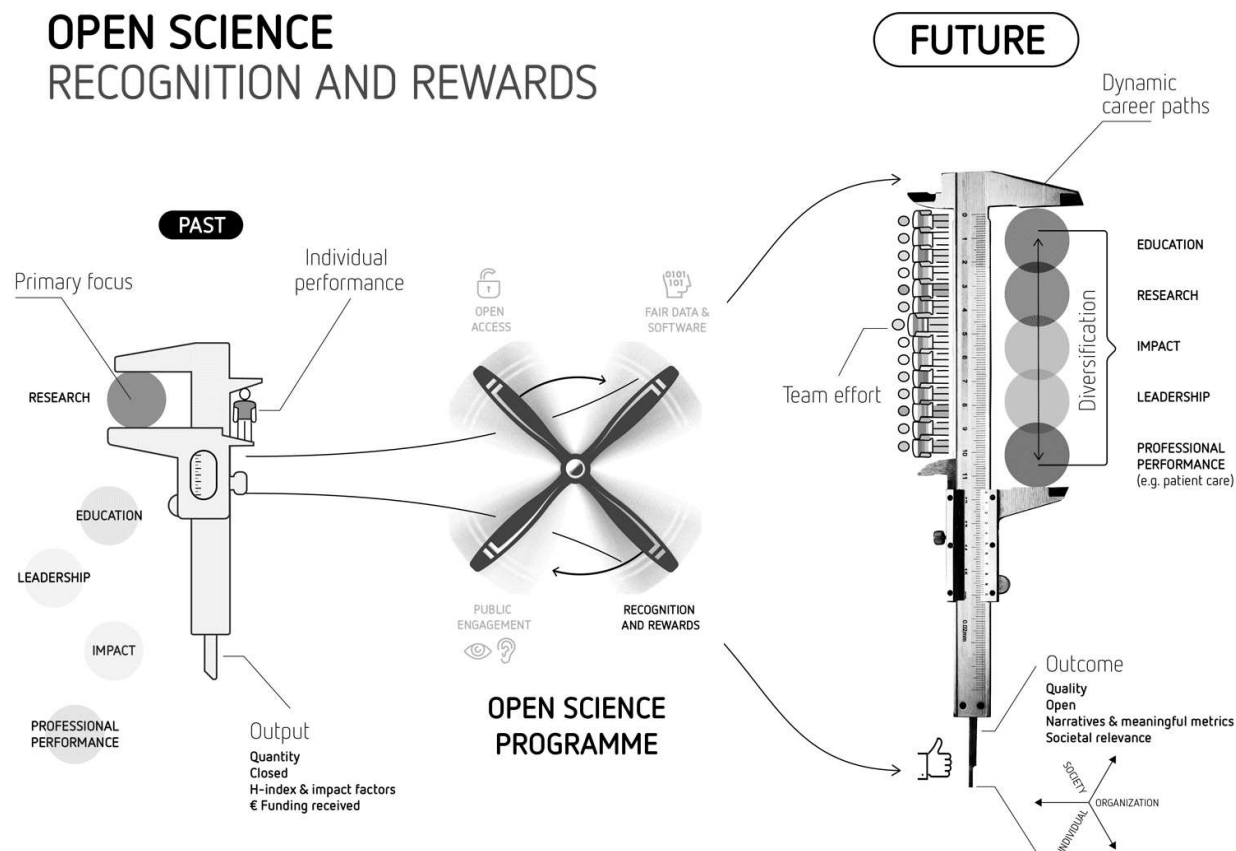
OPEN SCIENCE
RECOGNITION AND REWARDS

FUTURE

Dynamic career paths

PAST

Primary focus

Individual performance

RESEARCH

EDUCATION

LEADERSHIP

IMPACT

PROFESSIONAL PERFORMANCE

Output
Quantity
Closed
H-index & impact factors
€ Funding received

OPEN ACCESS

FAIR DATA & SOFTWARE

PUBLIC ENGAGEMENT

RECOGNITION AND REWARDS

OPEN SCIENCE PROGRAMME

Team effort

Diversification

EDUCATION

RESEARCH

IMPACT

LEADERSHIP

PROFESSIONAL PERFORMANCE
(e.g. patient care)

Outcome
Quality
Open
Narratives & meaningful metrics
Societal relevance

SOCIETY
ORGANIZATION
INDIVIDUAL